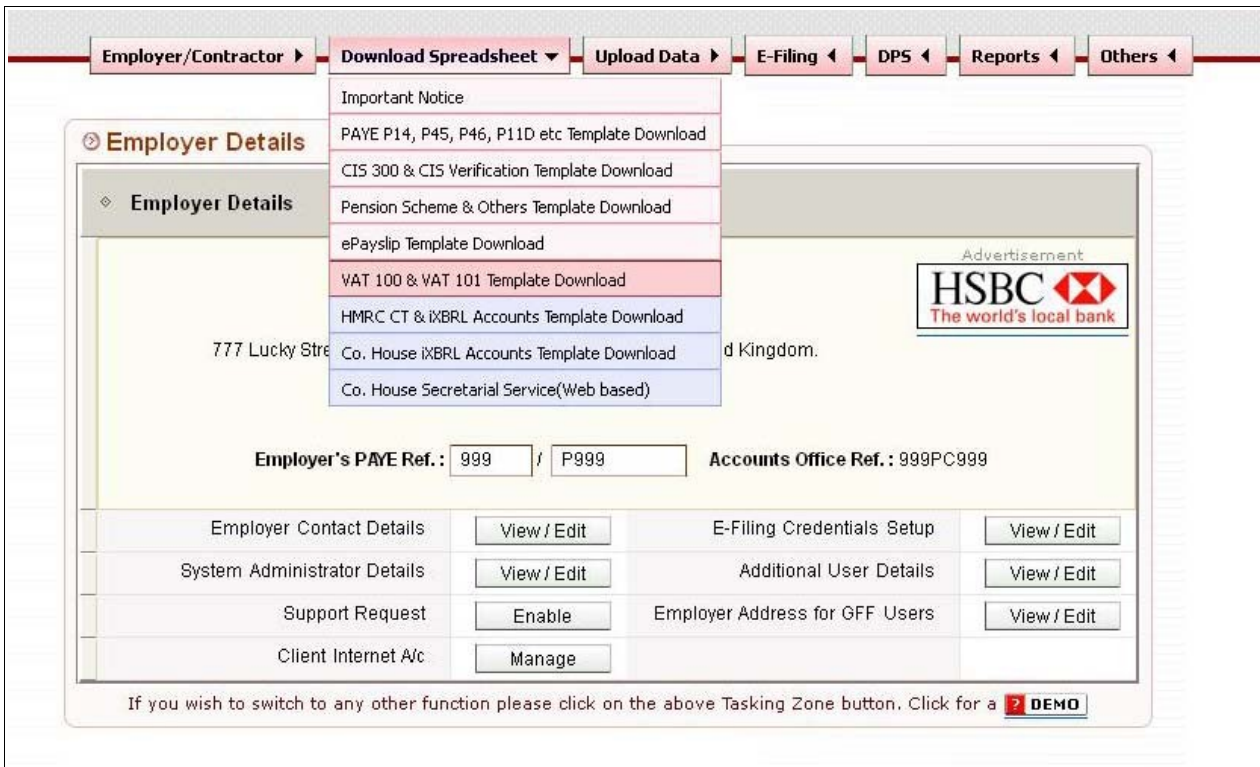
Employer/Contractor ▸ Download Spreadsheet ▾ Upload Data ▸ E-Filing ◂ DPS ◂ Reports ◂ Others ◂

Important Notice
PAYE P14, P45, P46, P11D etc Template Download
CIS 300 & CIS Verification Template Download
Pension Scheme & Others Template Download
ePayslip Template Download
VAT 100 & VAT 101 Template Download
HMRC CT & iXBRL Accounts Template Download
Co. House iXBRL Accounts Template Download
Co. House Secretarial Service(Web based)

Employer Details

Employer Details

Advertisement
HSBC
The world's local bank

777 Lucky Stre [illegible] d Kingdom.

Employer's PAYE Ref.: 999 / P999 Accounts Office Ref.: 999PC999

| | | | |
|---|---|---|---|
| Employer Contact Details | View / Edit | E-Filing Credentials Setup | View / Edit |
| System Administrator Details | View / Edit | Additional User Details | View / Edit |
| Support Request | Enable | Employer Address for GFF Users | View / Edit |
| Client Internet A/c | Manage | | |

If you wish to switch to any other function please click on the above Tasking Zone button. Click for a DEMO